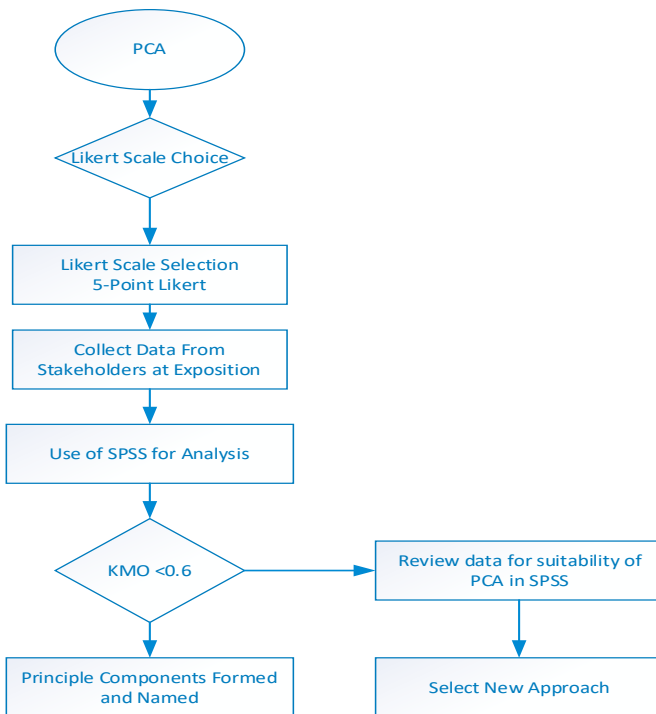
PCA

Likert Scale Choice

Likert Scale Selection
5-Point Likert

Collect Data From Stakeholders at Exposition

Use of SPSS for Analysis

KMO <0.6

Review data for suitability of PCA in SPSS

Principle Components Formed and Named

Select New Approach